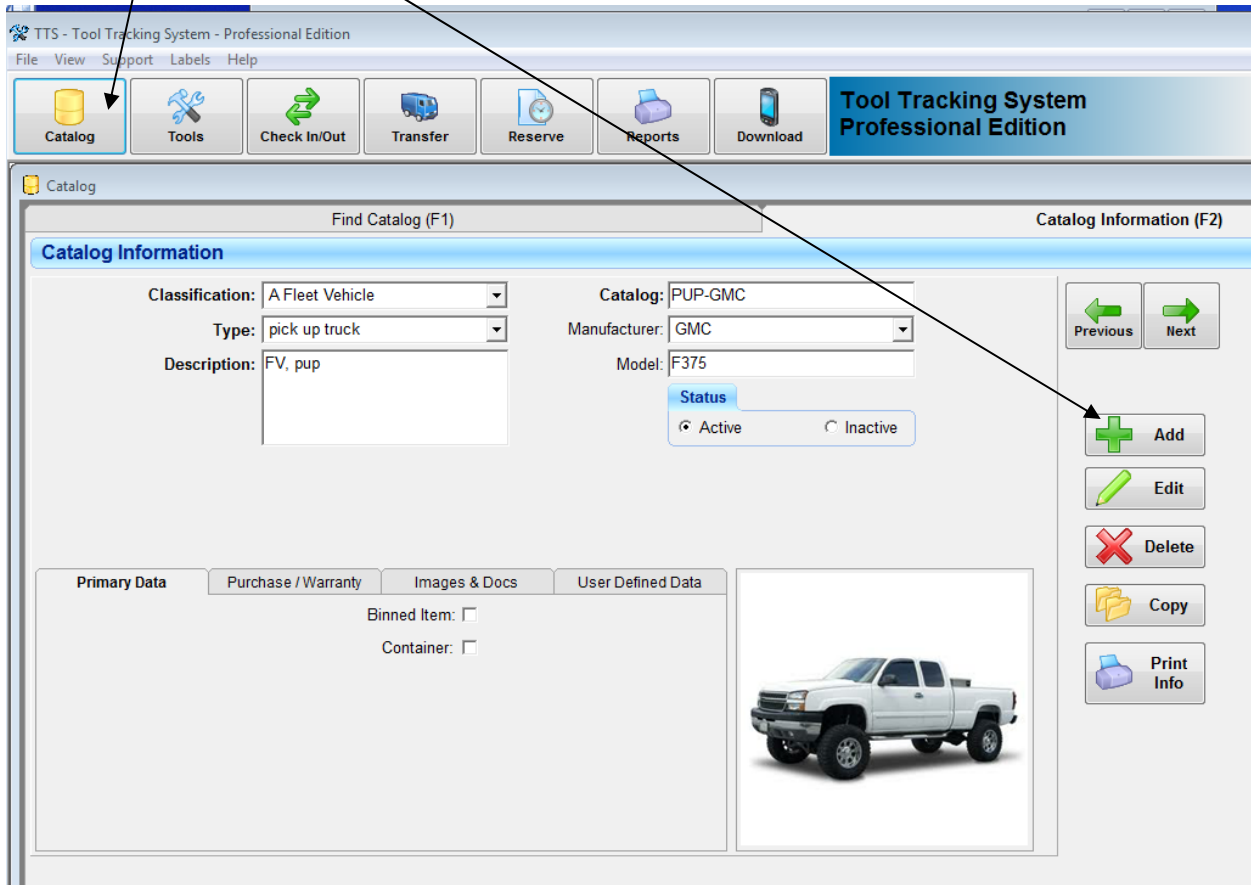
TTS - Tool Tracking System - Professional Edition

File View Support Labels Help

Catalog
Tools
Check In/Out
Transfer
Reserve
Reports
Download

Tool Tracking System
Professional Edition

Catalog

Find Catalog (F1)
Catalog Information (F2)

Catalog Information

Classification: A Fleet Vehicle
Type: pick up truck
Description: FV, pup

Catalog: PUP-GMC
Manufacturer: GMC
Model: F375

Status
Active
Inactive

Previous
Next

Add
Edit
Delete
Copy
Print Info

Primary Data
Purchase / Warranty
Images & Docs
User Defined Data

Binned Item:
Container: